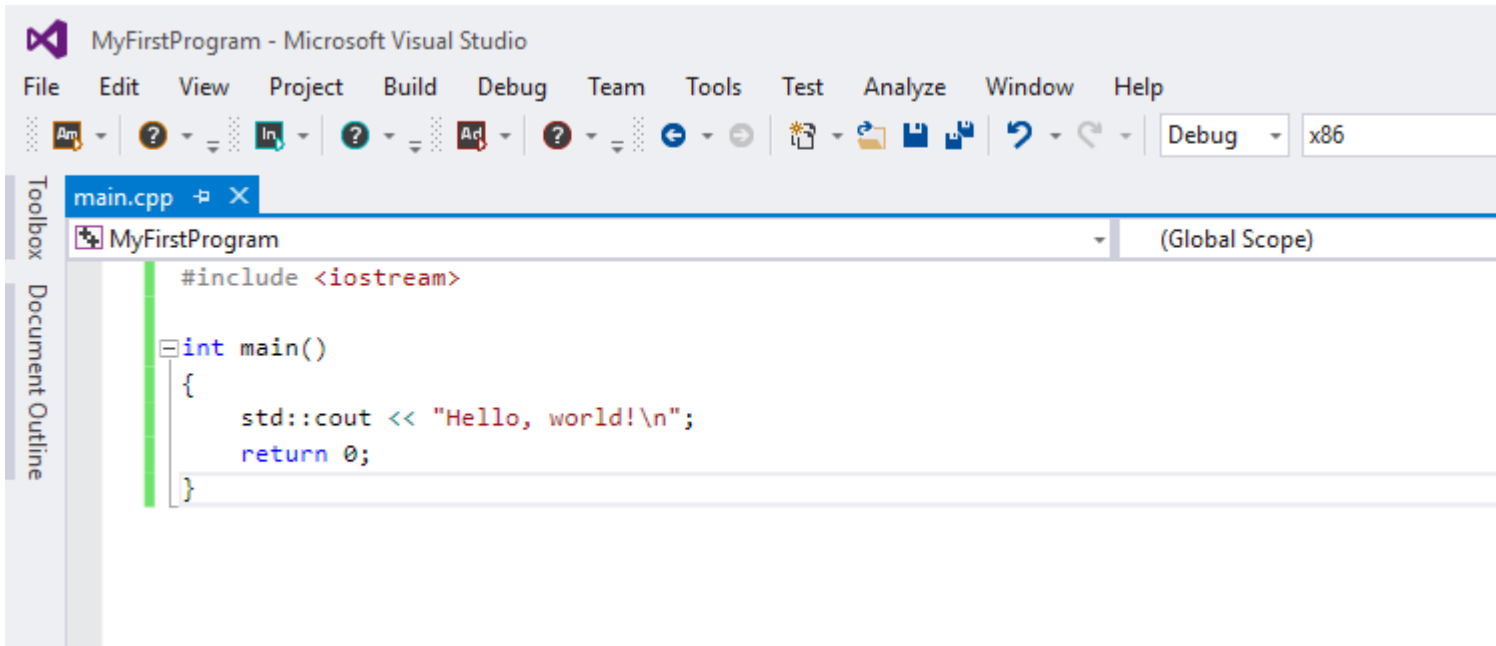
MyFirstProgram - Microsoft Visual Studio

File Edit View Project Build Debug Team Tools Test Analyze Window Help

Debug x86

Toolbox Document Outline

main.cpp

MyFirstProgram (Global Scope)

#include <iostream>

int main()
{
    std::cout << "Hello, world!\n";
    return 0;
}